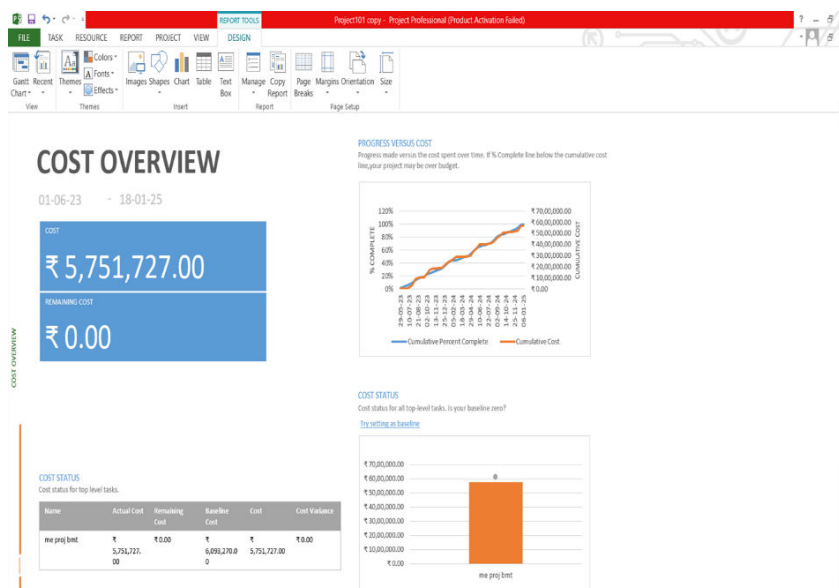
REPORT TOOLS

Project101 copy - Project Professional (Product Activation Failed)

? – 

FILE TASK RESOURCE REPORT PROJECT VIEW DESIGN

Gantt Chart Recent Themes Colors Fonts Effects Images Shapes Chart Table Text Box Manage Copy Report Page Breaks Margins Orientation Size

View Themes Insert Report Page Setup

COST OVERVIEW

01-06-23 - 18-01-25

COST

₹ 5,751,727.00

REMAINING COST

₹ 0.00

COST OVERVIEW

PROGRESS VERSUS COST

Progress made versus the cost spent over time. If % Complete line below the cumulative cost line,your project may be over budget.

120%
100%
80%
60%
40%
20%
0%

% COMPLETE

₹70,00,000.00
₹60,00,000.00
₹50,00,000.00
₹40,00,000.00
₹30,00,000.00
₹20,00,000.00
₹10,00,000.00
₹0.00

CUMULATIVE COST

29-05-23 10-07-23 21-08-23 02-10-23 13-11-23 25-12-23 05-02-24 18-03-24 29-04-24 10-06-24 22-07-24 02-09-24 14-10-24 25-11-24 06-01-25

Cumulative Percent Complete Cumulative Cost

COST STATUS

Cost status for all top-level tasks. Is your baseline zero?

Try setting as baseline

₹70,00,000.00
₹60,00,000.00
₹50,00,000.00
₹40,00,000.00
₹30,00,000.00
₹20,00,000.00
₹10,00,000.00
₹0.00

me proj bmt

COST STATUS

Cost status for top level tasks.

| Name | Actual Cost | Remaining Cost | Baseline Cost | Cost | Cost Variance |
|---|---|---|---|---|---|
| me proj bmt | ₹ 5,751,727.00 | ₹0.00 | ₹ 6,093,270.00 | ₹ 5,751,727.00 | ₹0.00 |